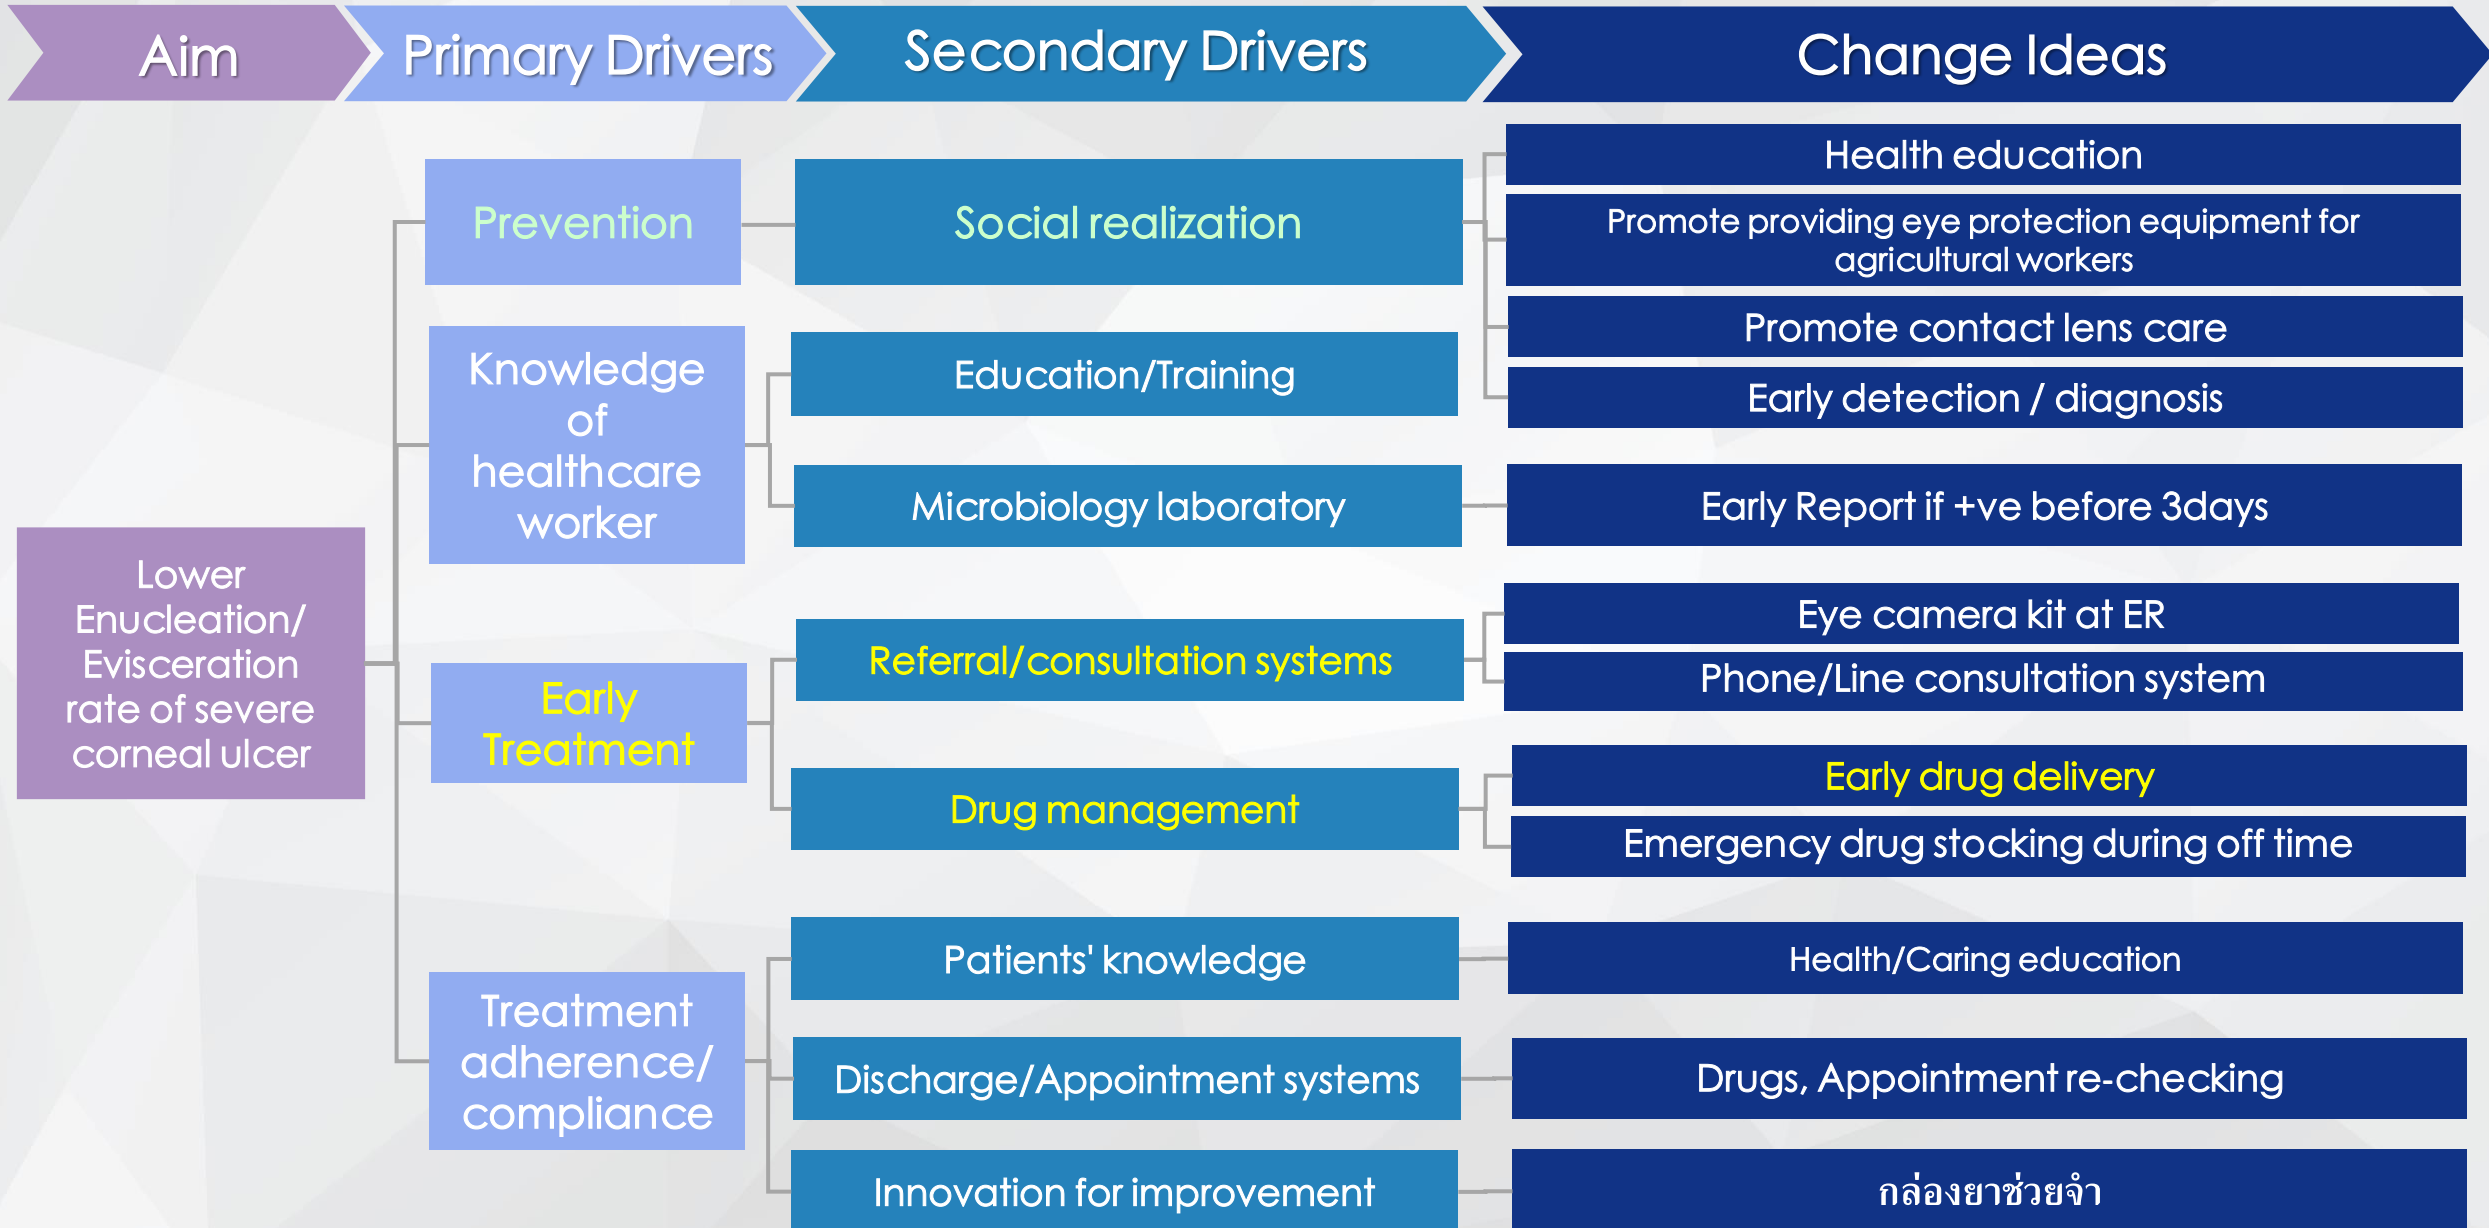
Aim

Primary Drivers

Secondary Drivers

Change Ideas

Lower Enucleation/ Evisceration rate of severe corneal ulcer

Prevention

Social realization

Health education

Promote providing eye protection equipment for agricultural workers

Promote contact lens care

Early detection / diagnosis

Knowledge of healthcare worker

Education/Training

Microbiology laboratory

Early Report if +ve before 3days

Early Treatment

Referral/consultation systems

Eye camera kit at ER

Phone/Line consultation system

Drug management

Early drug delivery

Emergency drug stocking during off time

Treatment adherence/ compliance

Patients' knowledge

Health/Caring education

Discharge/Appointment systems

Drugs, Appointment re-checking

Innovation for improvement

กล่องยาช่วยจำ